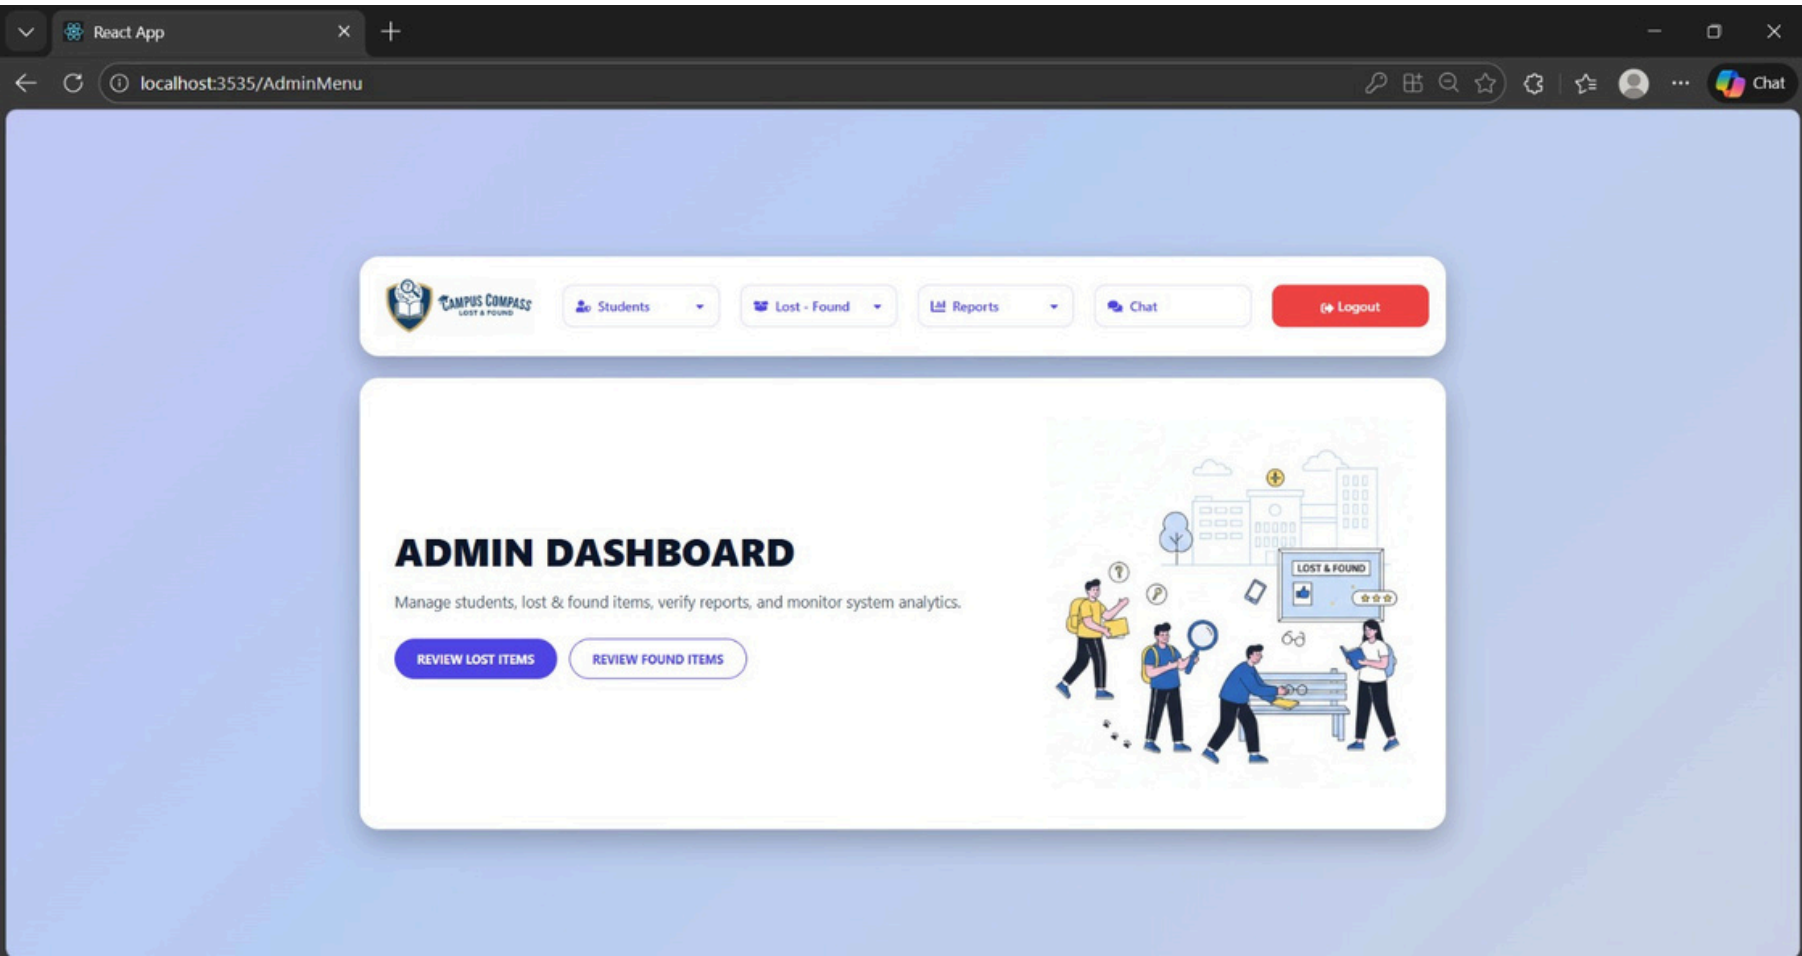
React App

localhost:3535/AdminMenu

Chat

CAMPUS COMPASS
LOST & FOUND

Students

Lost - Found

Reports

Chat

Logout

ADMIN DASHBOARD

Manage students, lost & found items, verify reports, and monitor system analytics.

REVIEW LOST ITEMS

REVIEW FOUND ITEMS

LOST & FOUND